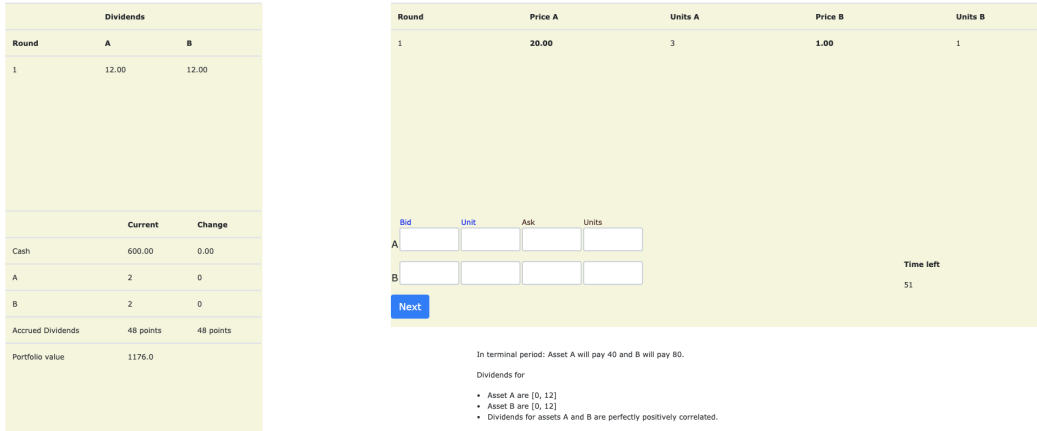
| Dividends | | |
|---|---|---|
| Round | A | B |
| 1 | 12.00 | 12.00 |

| | Current | Change |
|---|---|---|
| Cash | 600.00 | 0.00 |
| A | 2 | 0 |
| B | 2 | 0 |
| Accrued Dividends | 48 points | 48 points |
| Portfolio value | 1176.0 | |

| Round | Price A | Units A | Price B | Units B |
|---|---|---|---|---|
| 1 | 20.00 | 3 | 1.00 | 1 |

Bid Unit Ask Units
A
B

Time left
51

Next

In terminal period: Asset A will pay 40 and B will pay 80.

Dividends for

- Asset A are [0, 12]
- Asset B are [0, 12]
- Dividends for assets A and B are perfectly positively correlated.